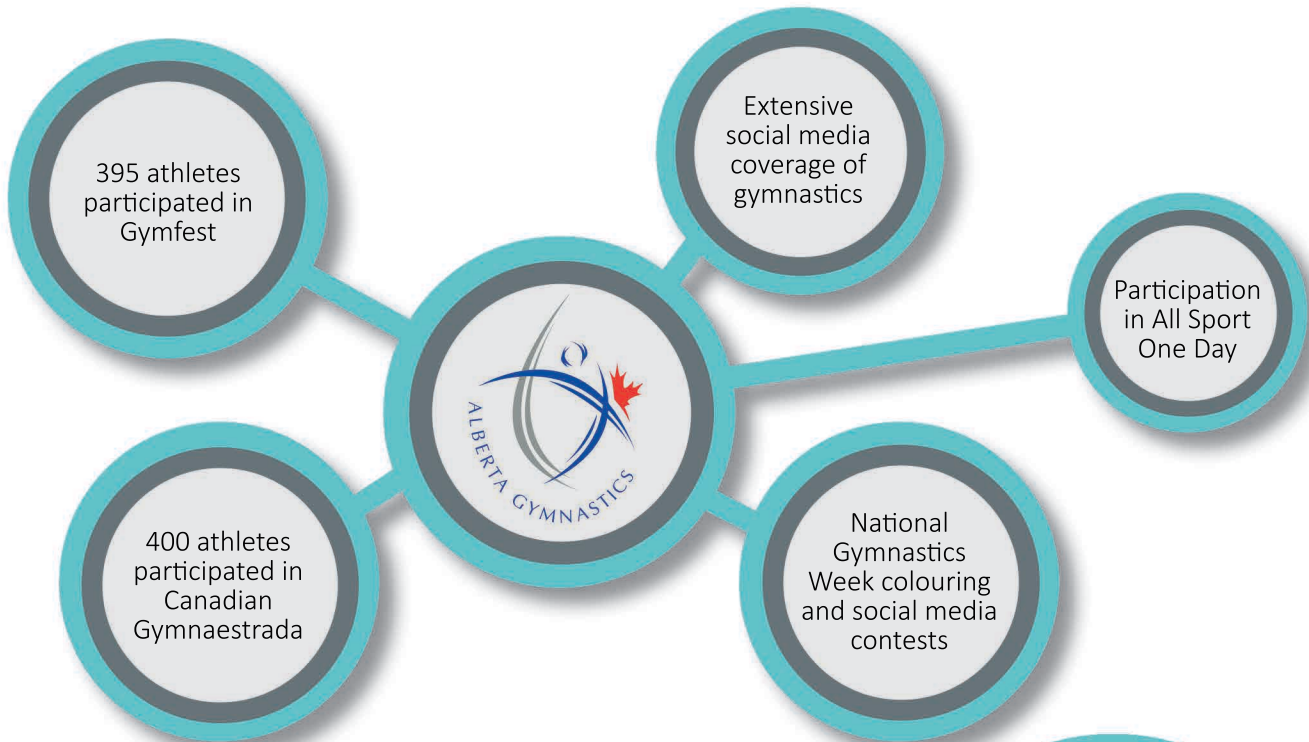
395 athletes participated in Gymfest

Extensive social media coverage of gymnastics

Participation in All Sport One Day

ALBERTA GYMNASTICS

400 athletes participated in Canadian Gymnaestrada

National Gymnastics Week colouring and social media contests